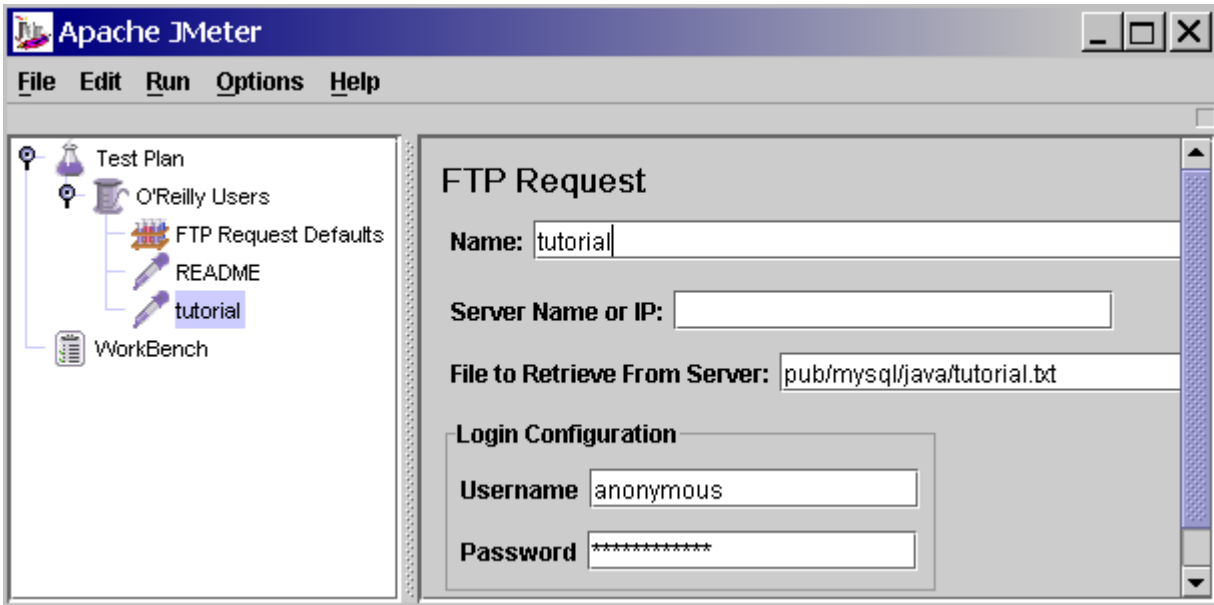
Apache JMeter

File Edit Run Options Help

Test Plan
O'Reilly Users
FTP Request Defaults
README
tutorial
WorkBench

FTP Request

Name: tutorial

Server Name or IP:

File to Retrieve From Server: pub/mysql/java/tutorial.txt

Login Configuration

Username anonymous

Password *************